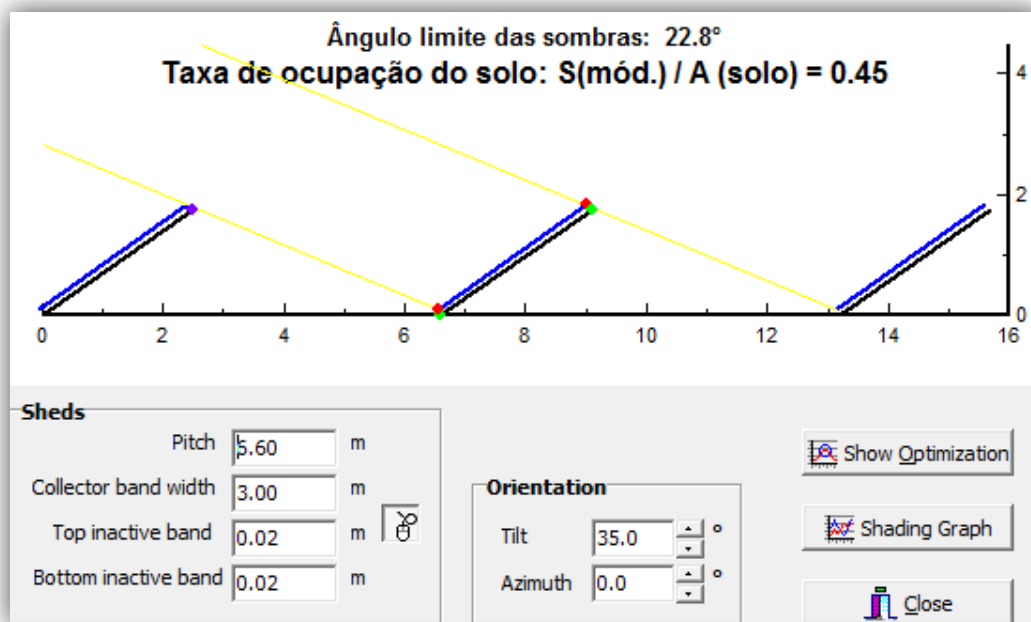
Ângulo limite das sombras: 22.8°

Taxa de ocupação do solo: S(mód.) / A (solo) = 0.45

0 2 4 6 8 10 12 14 16

0 2 4

Sheds

Pitch 6.60 m

Collector band width 3.00 m

Top inactive band 0.02 m

Bottom inactive band 0.02 m

Orientation

Tilt 35.0 °

Azimuth 0.0 °

Show Optimization

Shading Graph

Close